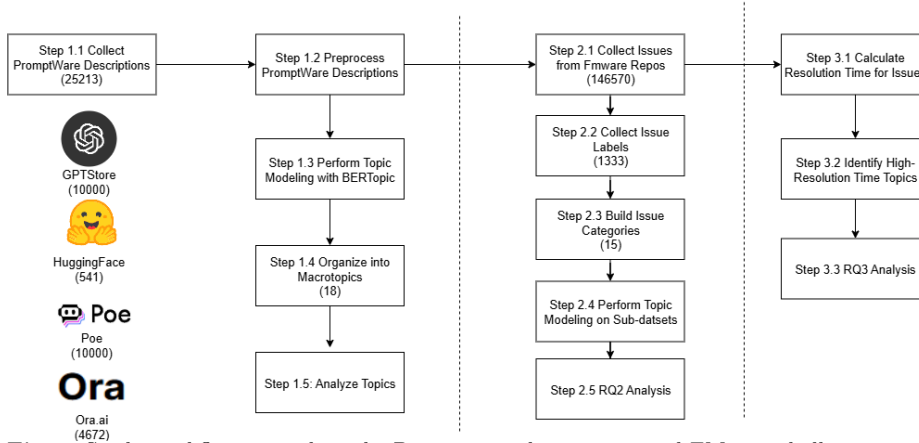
Step 1.1 Collect PromptWare Descriptions (25213)

GPTStore (10000)

HuggingFace (541)

Poe

Poe (10000)

Ora

Ora.ai (4672)

Step 1.2 Preprocess PromptWare Descriptions

Step 1.3 Perform Topic Modeling with BERTopic

Step 1.4 Organize into Macrotopics (18)

Step 1.5: Analyze Topics

Step 2.1 Collect Issues from Fmware Repos (146570)

Step 2.2 Collect Issue Labels (1333)

Step 2.3 Build Issue Categories (15)

Step 2.4 Perform Topic Modeling on Sub-datsets

Step 2.5 RQ2 Analysis

Step 3.1 Calculate Resolution Time for Issue

Step 3.2 Identify High-Resolution Time Topics

Step 3.3 RQ3 Analysis

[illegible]